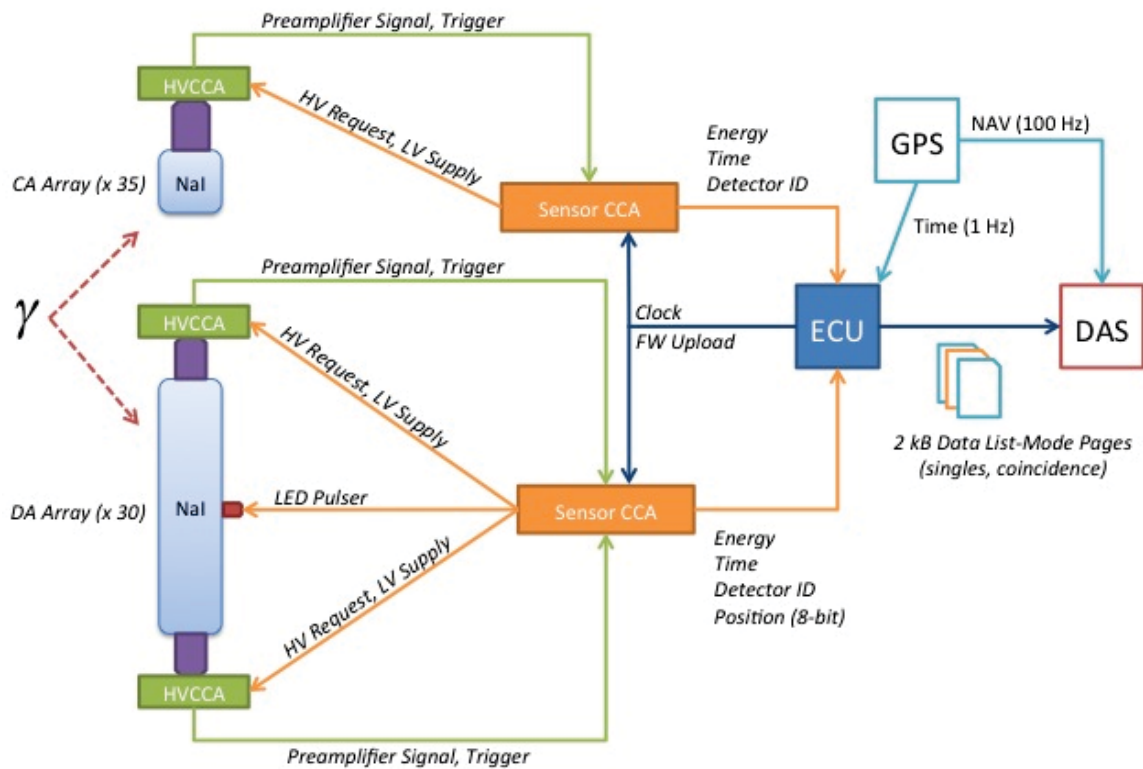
Preamplifier Signal, Trigger

HVCCA

HV Request, LV Supply

CA Array (x 35)

NaI

Energy
Time
Detector ID

GPS

NAV (100 Hz)

Sensor CCA

Time (1 Hz)

Preamplifier Signal, Trigger

$\gamma$

HVCCA

HV Request, LV Supply

Clock
FW Upload

ECU

DAS

2 kB Data List-Mode Pages
(singles, coincidence)

DA Array (x 30)

NaI

LED Pulser

Sensor CCA

Energy
Time
Detector ID
Position (8-bit)

HV Request, LV Supply

HVCCA

Preamplifier Signal, Trigger